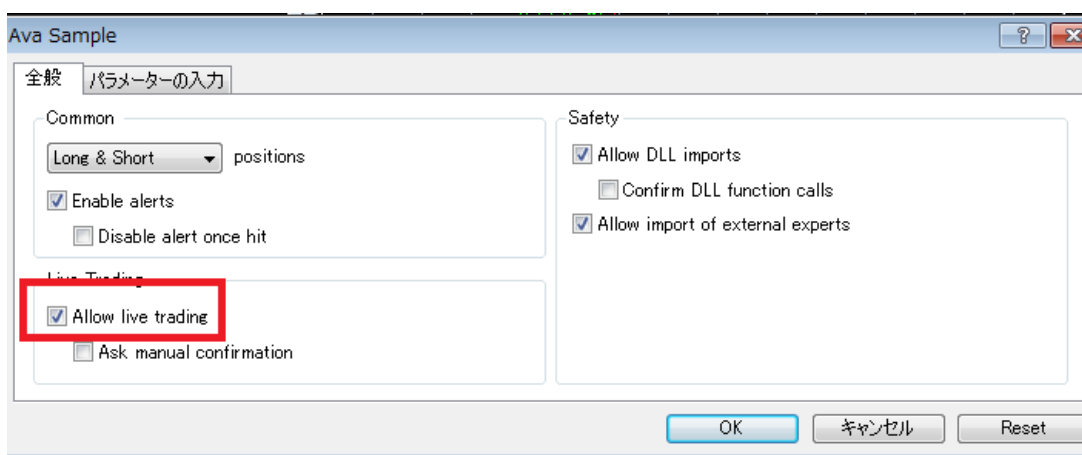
Ava Sample

?

全般 パラメーターの入力

Common

Long & Short positions

Enable alerts

Disable alert once hit

Live Trading

Allow live trading

Ask manual confirmation

Safety

Allow DLL imports

Confirm DLL function calls

Allow import of external experts

OK キャンセル Reset